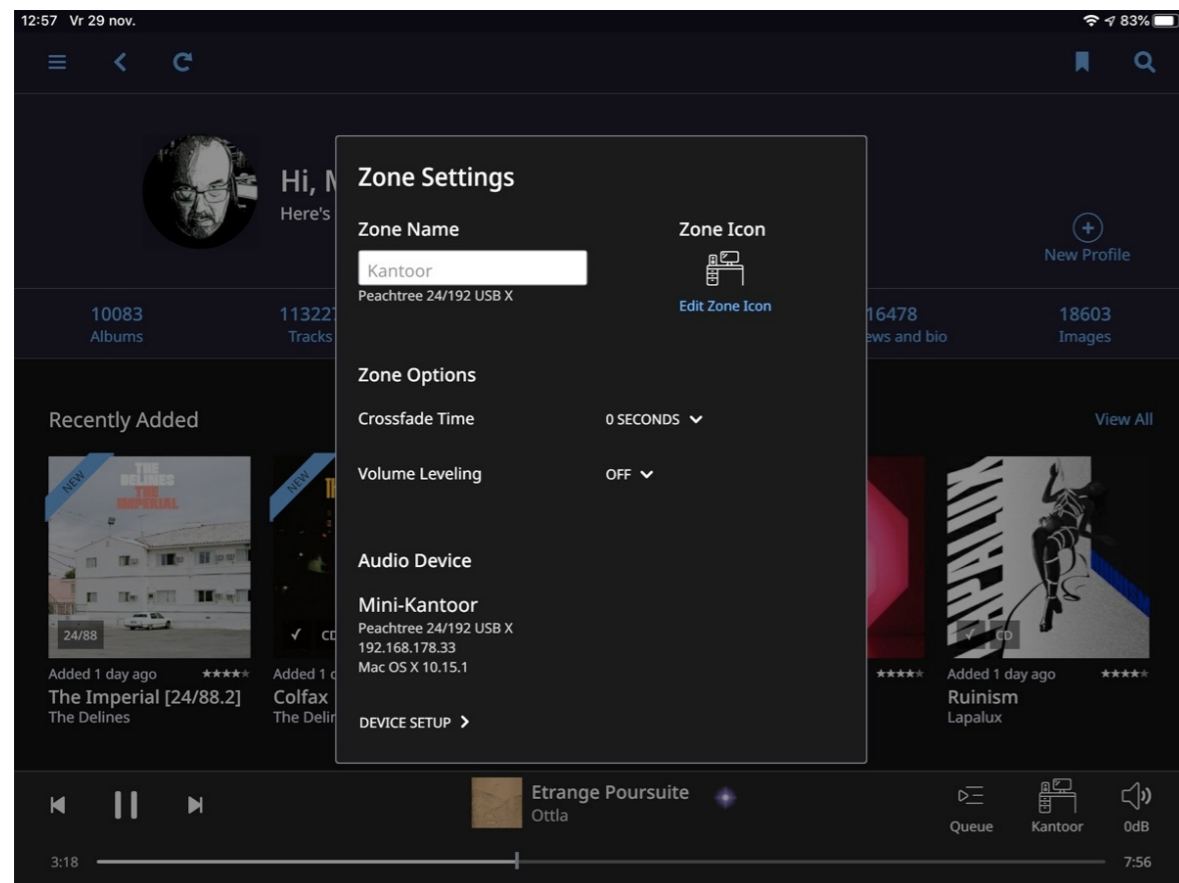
12:57 Vr 29 nov.

83%

Hi, M

Here's

New Profile

10083
Albums

11322
Tracks

16478
ews and bio

18603
Images

Recently Added

View All

NEW

THE DELINES THE IMPERIAL

24/88

Added 1 day ago

The Imperial [24/88.2]

The Delines

NEW

✓ CD

Added 1 d

Colfax

The Delin

✓ CD

Added 1 day ago

Ruinism

Lapalux

Zone Settings

Zone Name

Kantoor

Peachtree 24/192 USB X

Zone Icon

Edit Zone Icon

Zone Options

Crossfade Time

0 SECONDS

Volume Leveling

OFF

Audio Device

Mini-Kantoor

Peachtree 24/192 USB X
192.168.178.33
Mac OS X 10.15.1

DEVICE SETUP

Etrange Poursuite
Ottla

Queue

Kantoor

0dB

3:18

7:56